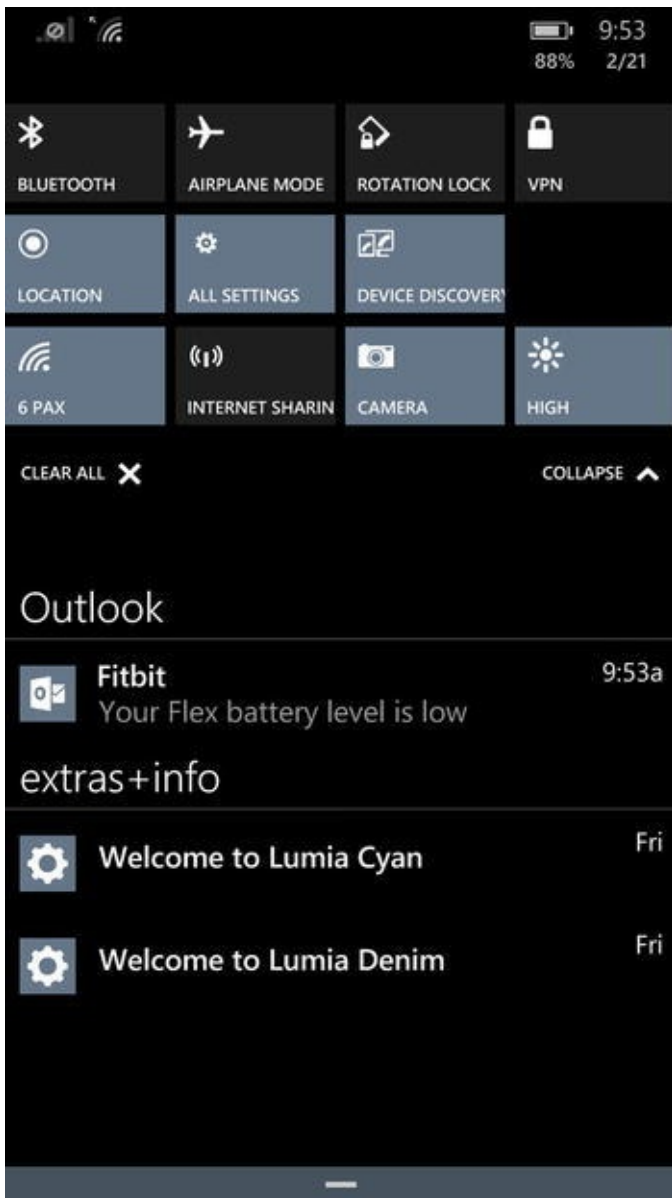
88% 9:53 2/21

BLUETOOTH
AIRPLANE MODE
ROTATION LOCK
VPN
LOCATION
ALL SETTINGS
DEVICE DISCOVERY
6 PAX
INTERNET SHARIN
CAMERA
HIGH

CLEAR ALL
COLLAPSE

Outlook

Fitbit
Your Flex battery level is low
9:53a

extras+info

Welcome to Lumia Cyan
Fri

Welcome to Lumia Denim
Fri